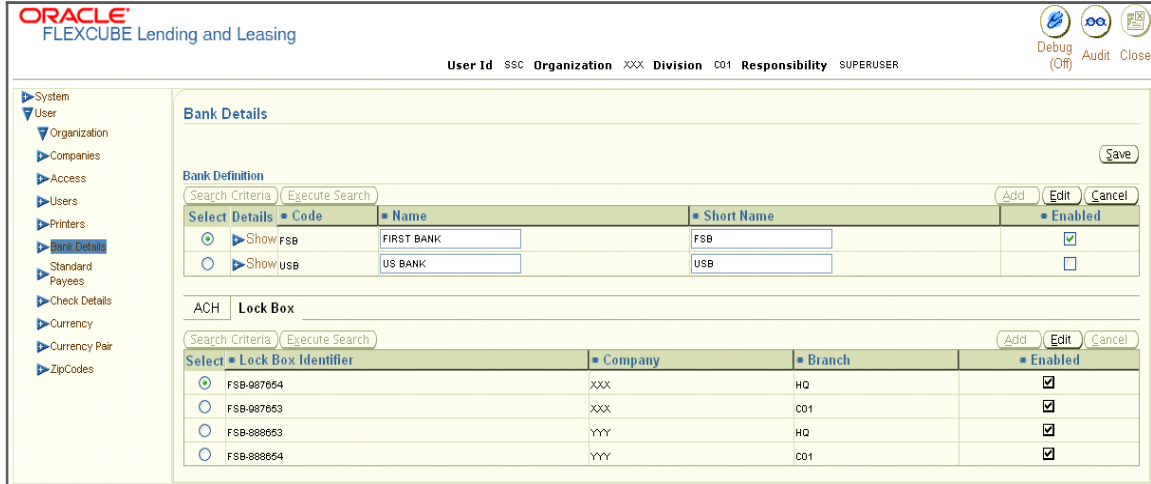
ORACLE
FLEXCUBE Lending and Leasing

Debug (Off) Audit Close

User Id SSC Organization XXX Division C01 Responsibility SUPERUSER

System
User
Organization
Companies
Access
Users
Printers
Bank Details
Standard Payees
Check Details
Currency
Currency Pair
ZipCodes

Bank Details

Save

Bank Definition

Search Criteria Execute Search Add Edit Cancel

| Select | Details | Code | Name | Short Name | Enabled |
|---|---|---|---|---|---|
| ⊙ | Show | FSB | FIRST BANK | FSB | ☑ |
| ○ | Show | USB | US BANK | USB | ☐ |

ACH Lock Box

Search Criteria Execute Search Add Edit Cancel

| Select | Lock Box Identifier | Company | Branch | Enabled |
|---|---|---|---|---|
| ⊙ | FSB-987654 | XXX | HQ | ☑ |
| ○ | FSB-987653 | XXX | C01 | ☑ |
| ○ | FSB-888653 | YYY | HQ | ☑ |
| ○ | FSB-888654 | YYY | C01 | ☑ |